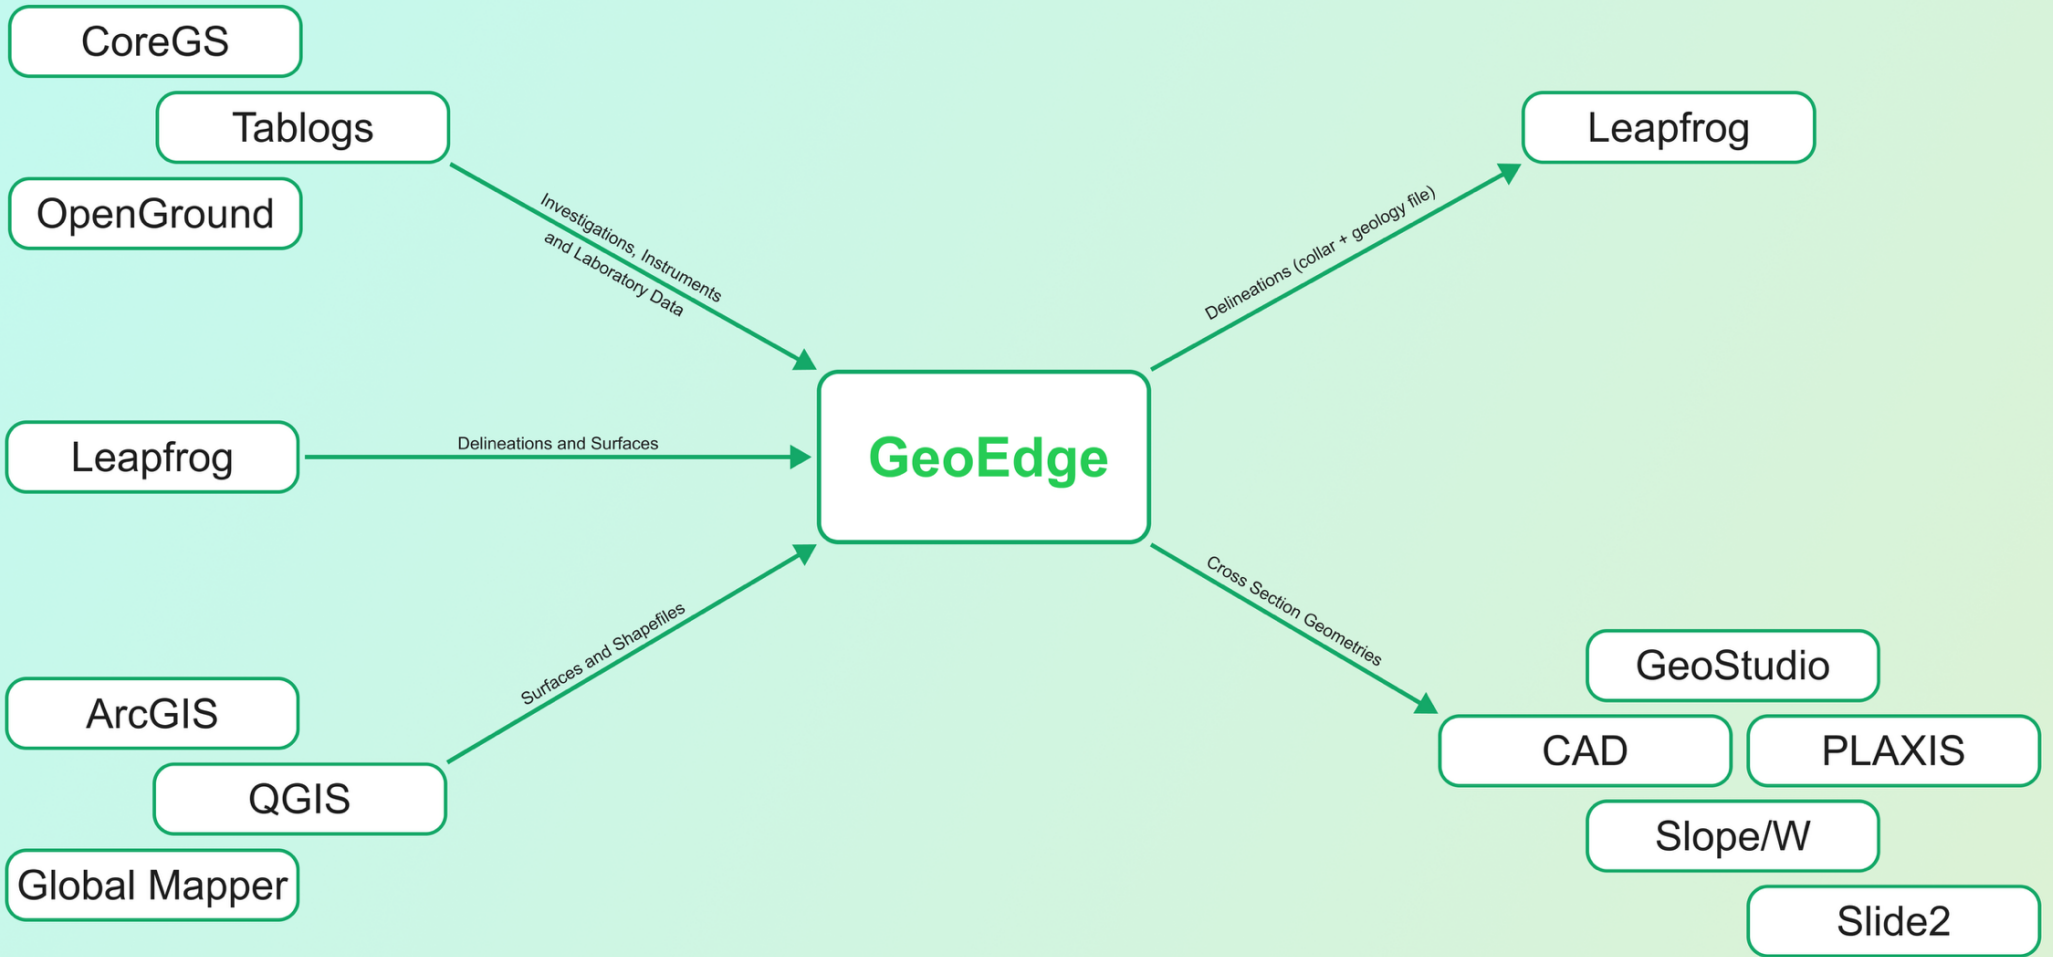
CoreGS

Tablogs

OpenGround

Investigations, Instruments and Laboratory Data

Leapfrog

Delineations (collar + geology file)

Leapfrog

Delineations and Surfaces

GeoEdge

Surfaces and Shapefiles

Cross Section Geometries

ArcGIS

QGIS

Global Mapper

GeoStudio

CAD

PLAXIS

Slope/W

Slide2